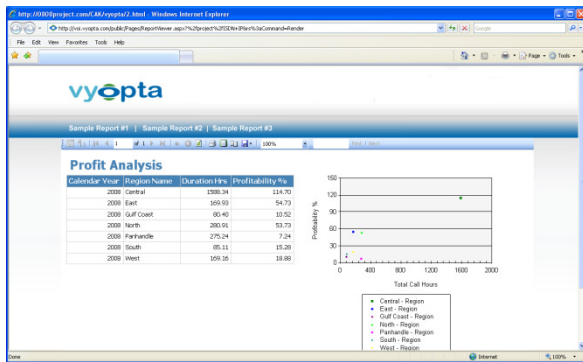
http://OBDproject.com/CAK/vyopta/2.html - Windows Internet Explorer

http://vsi.vyopta.com/public/Pages/ReportViewer.aspx?%2fproject%2fSDN+3Plan%3aCommand=Render

Google

File Edit View Favorites Tools Help

Page Tools

vyopta

Sample Report #1 | Sample Report #2 | Sample Report #3

1 of 1 100% Find | Next

Profit Analysis

| Calendar Year | Region Name | Duration Hrs | Profitability % |
|---|---|---|---|
| 2008 | Central | 1588.34 | 114.70 |
| 2008 | East | 169.93 | 54.73 |
| 2008 | Gulf Coast | 80.40 | 10.52 |
| 2008 | North | 280.91 | 53.73 |
| 2008 | Panhandle | 275.24 | 7.24 |
| 2008 | South | 85.11 | 15.28 |
| 2008 | West | 169.16 | 18.88 |

150
120
90
60
30
0
Profitability %
0 400 800 1200 1600 2000
Total Call Hours

Central - Region
East - Region
Gulf Coast - Region
North - Region
Panhandle - Region
South - Region
West - Region

Done Internet 100%